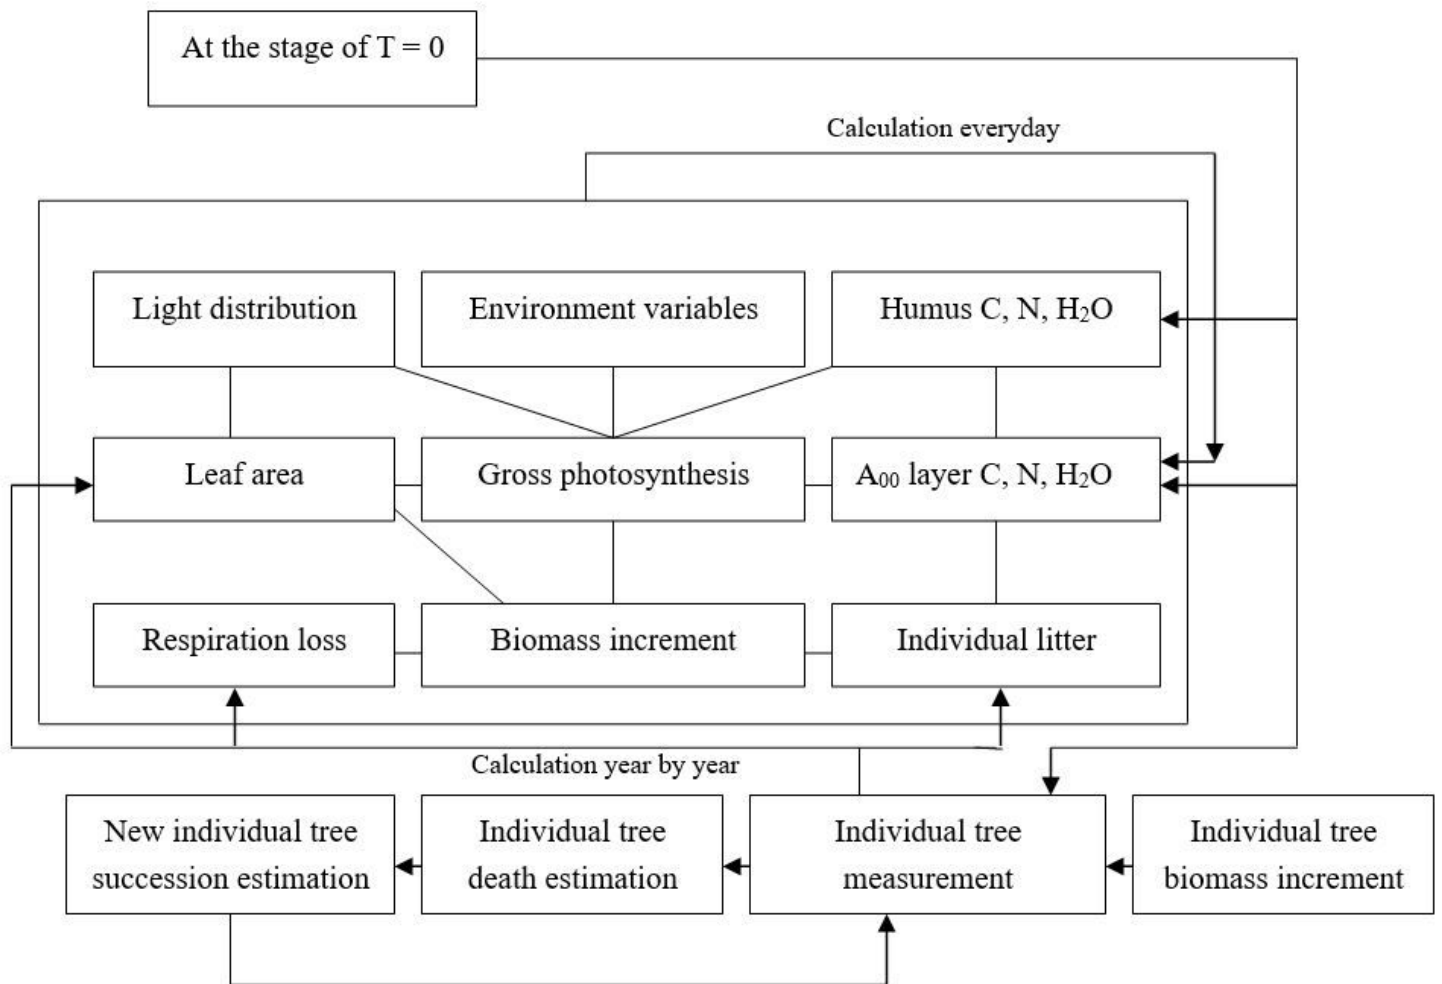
At the stage of T = 0

Calculation everyday

Light distribution

Environment variables

Humus C, N, $H_2O$

Leaf area

Gross photosynthesis

$A_{00}$ layer C, N, $H_2O$

Respiration loss

Biomass increment

Individual litter

Calculation year by year

New individual tree succession estimation

Individual tree death estimation

Individual tree measurement

Individual tree biomass increment